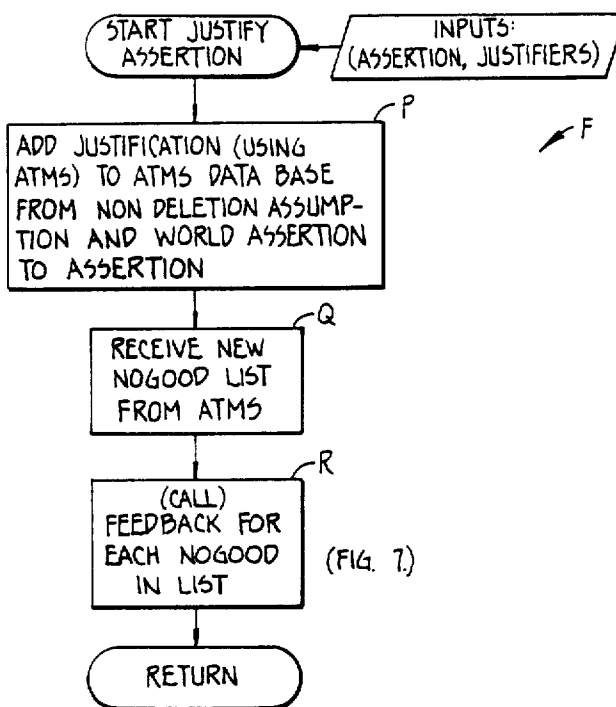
START JUSTIFY ASSERTION

INPUTS: (ASSERTION, JUSTIFIERS)

P

F

ADD JUSTIFICATION (USING ATMS) TO ATMS DATA BASE FROM NON DELETION ASSUMPTION AND WORLD ASSERTION TO ASSERTION

Q

RECEIVE NEW NOGOOD LIST FROM ATMS

R

(CALL) FEEDBACK FOR EACH NOGOOD IN LIST

(FIG. 7.)

RETURN